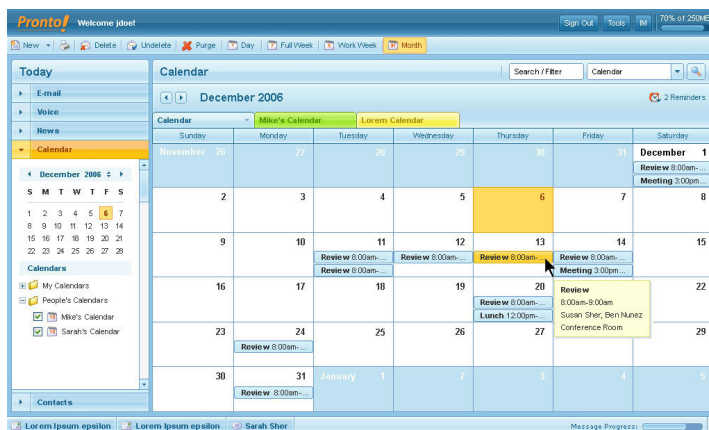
Pronto! Welcome jdoe!

Sign Out Tools IM 70% of 250MB

New Delete Undelete Purge Day Full Week Work Week Month

Today

E-mail

Voice

News

Calendar

December 2006

| S | M | T | W | T | F | S |
|---|---|---|---|---|---|---|
| 1 | 2 | 3 | 4 | 5 | 6 | 7 |
| 8 | 9 | 10 | 11 | 12 | 13 | 14 |
| 15 | 16 | 17 | 18 | 19 | 20 | 21 |
| 22 | 23 | 24 | 25 | 26 | 27 | 28 |

Calendars

My Calendars

People's Calendars

Mike's Calendar

Sarah's Calendar

Contacts

Calendar

Search / Filter Calendar

December 2006

2 Reminders

Calendar Mike's Calendar Lorem Calendar

| Sunday | Monday | Tuesday | Wednesday | Thursday | Friday | Saturday |
|---|---|---|---|---|---|---|
| November 26 | 27 | 28 | 29 | 30 | 31 | December 1 Review 8:00am-... Meeting 3:00pm... |
| 2 | 3 | 4 | 5 | 6 | 7 | 8 |
| 9 | 10 | 11 Review 8:00am-... Review 8:00am-... | 12 Review 8:00am-... | 13 Review 8:00am-... | 14 Review 8:00am-... Meeting 3:00pm... | 15 |
| 16 | 17 | 18 | 19 | 20 Review 8:00am-... Lunch 12:00pm-... | 21 | 22 |
| 23 | 24 Review 8:00am-... | 25 | 26 | 27 | 28 | 29 |
| 30 | 31 Review 8:00am-... | January 1 | 2 | 3 | 4 | 5 |

Review
8:00am-9:00am
Susan Sher; Ben Nunez
Conference Room

Lorem Ipsum epsilon Lorem Ipsum epsilon Sarah Sher

Message Progress: